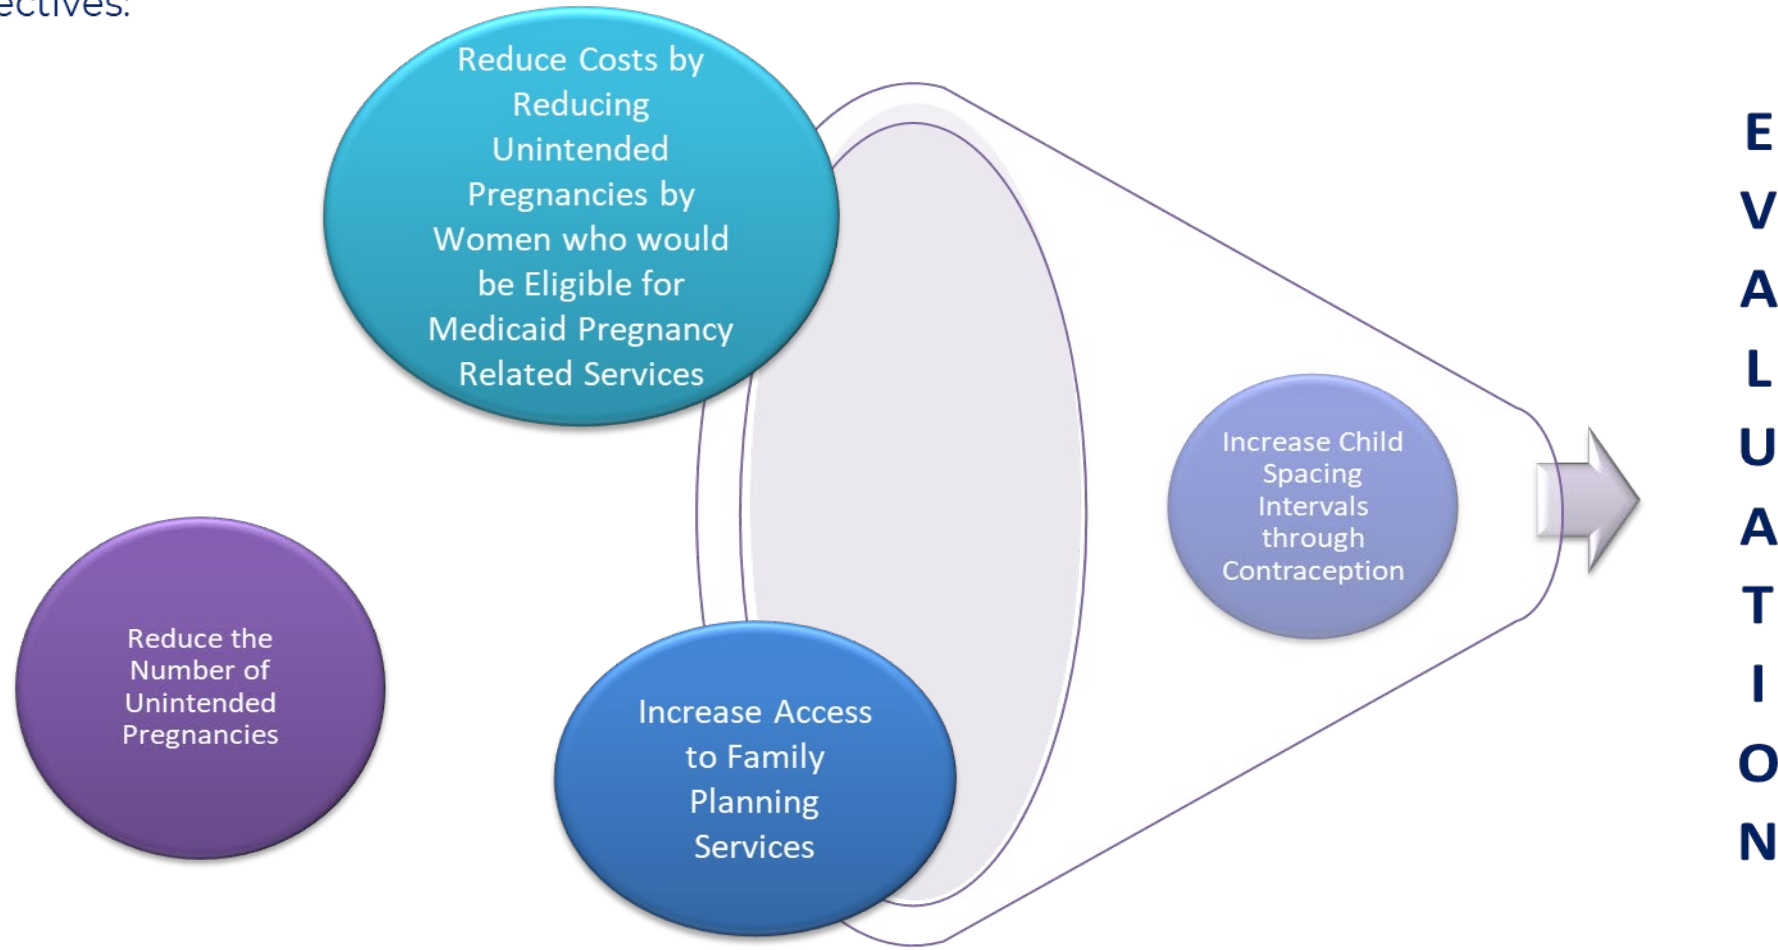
ectives:

Reduce Costs by Reducing Unintended Pregnancies by Women who would be Eligible for Medicaid Pregnancy Related Services

Reduce the Number of Unintended Pregnancies

Increase Access to Family Planning Services

Increase Child Spacing Intervals through Contraception

E
V
A
L
U
A
T
I
O
N